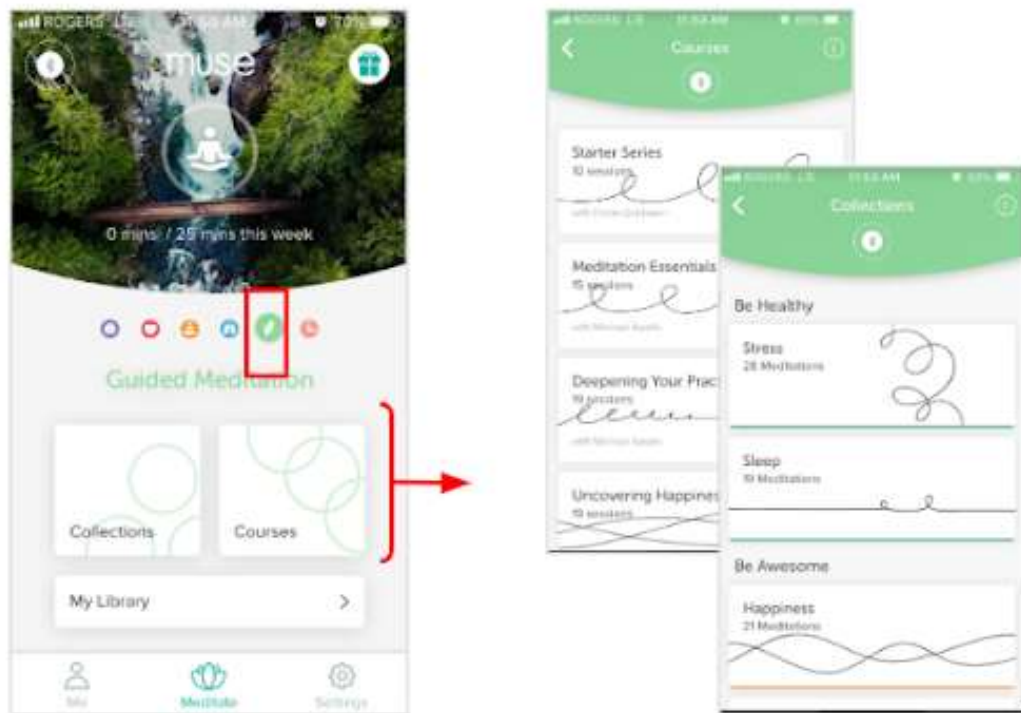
ROGERS LTE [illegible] AM 70%

muse

0 mins / 25 mins this week

Guided Meditation

Collections

Courses

My Library >

Me Meditate Settings

ROGERS LTE 11:54 AM 69%

Courses

Starter Series
10 sessions
with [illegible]

Meditation Essentials
15 sessions
with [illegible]

Deepening Your Prac
10 sessions
with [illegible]

Uncovering Happines
10 sessions

ROGERS LTE 11:54 AM 69%

Collections

Be Healthy

Stress
28 Meditations

Sleep
19 Meditations

Be Awesome

Happiness
21 Meditations